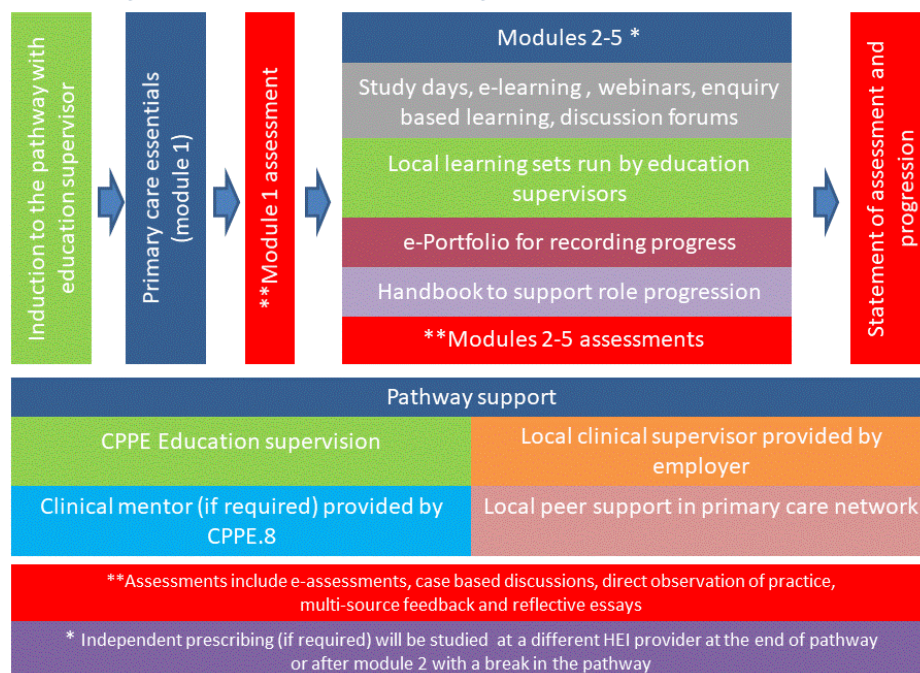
Induction to the pathway with education supervisor

Primary care essentials (module 1)

**Module 1 assessment

Modules 2-5 *

Study days, e-learning , webinars, enquiry based learning, discussion forums

Local learning sets run by education supervisors

e-Portfolio for recording progress

Handbook to support role progression

**Modules 2-5 assessments

Statement of assessment and progression

Pathway support

CPPE Education supervision

Local clinical supervisor provided by employer

Clinical mentor (if required) provided by CPPE.8

Local peer support in primary care network

**Assessments include e-assessments, case based discussions, direct observation of practice, multi-source feedback and reflective essays

* Independent prescribing (if required) will be studied at a different HEI provider at the end of pathway or after module 2 with a break in the pathway